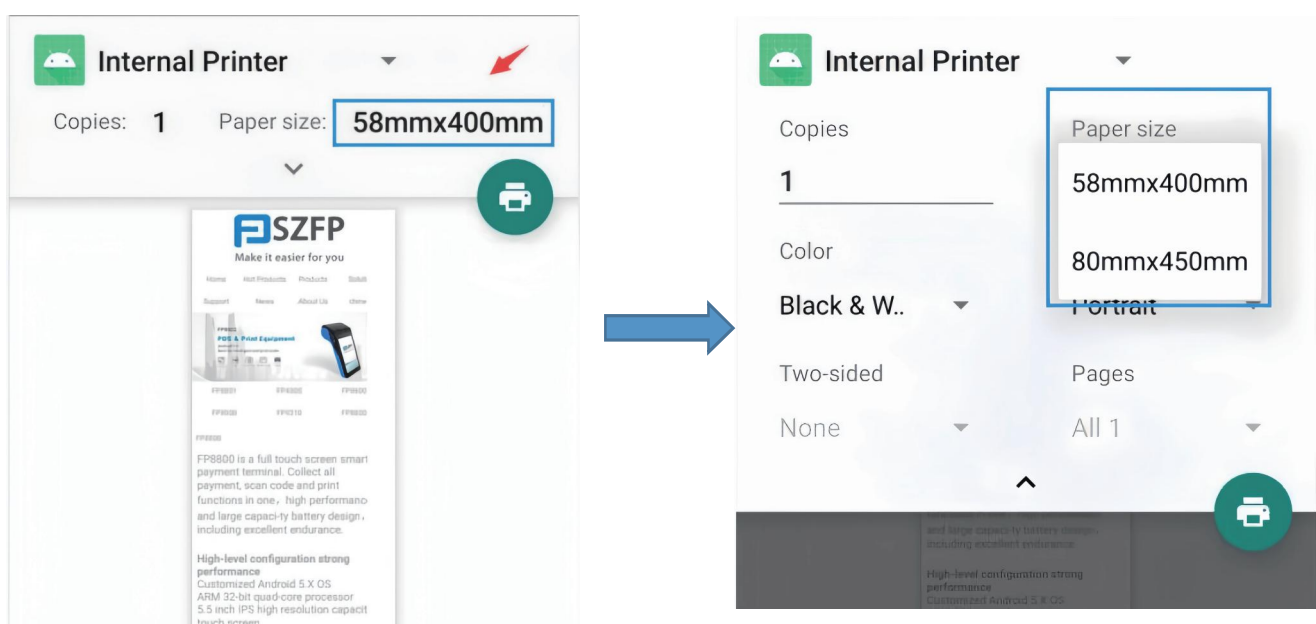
Internal Printer

Copies: 1 Paper size: 58mmx400mm

SZFP
Make it easier for you

Home Hot Products Products Solut
Support News About Us chine

FP8802
POS & Print Equipment

FP8001 FP4300 FP8800
FP8500 FP6310 FP8600

FP8800

FP8800 is a full touch screen smart payment terminal. Collect all payment, scan code and print functions in one，high performanc and large capaci-ty battery design，including excellent endurance.

High-level configuration strong performance
Customized Android 5.X OS
ARM 32-bit quad-core processor
5.5 inch IPS high resolution capacit
touch screen

Internal Printer

Copies
1

Paper size
58mmx400mm
80mmx450mm

Color
Black & W..

Portrait

Two-sided
None

Pages
All 1

and large capacity battery design，
including excellent endurance.

High-level configuration strong
performance
Customized Android 5.X OS